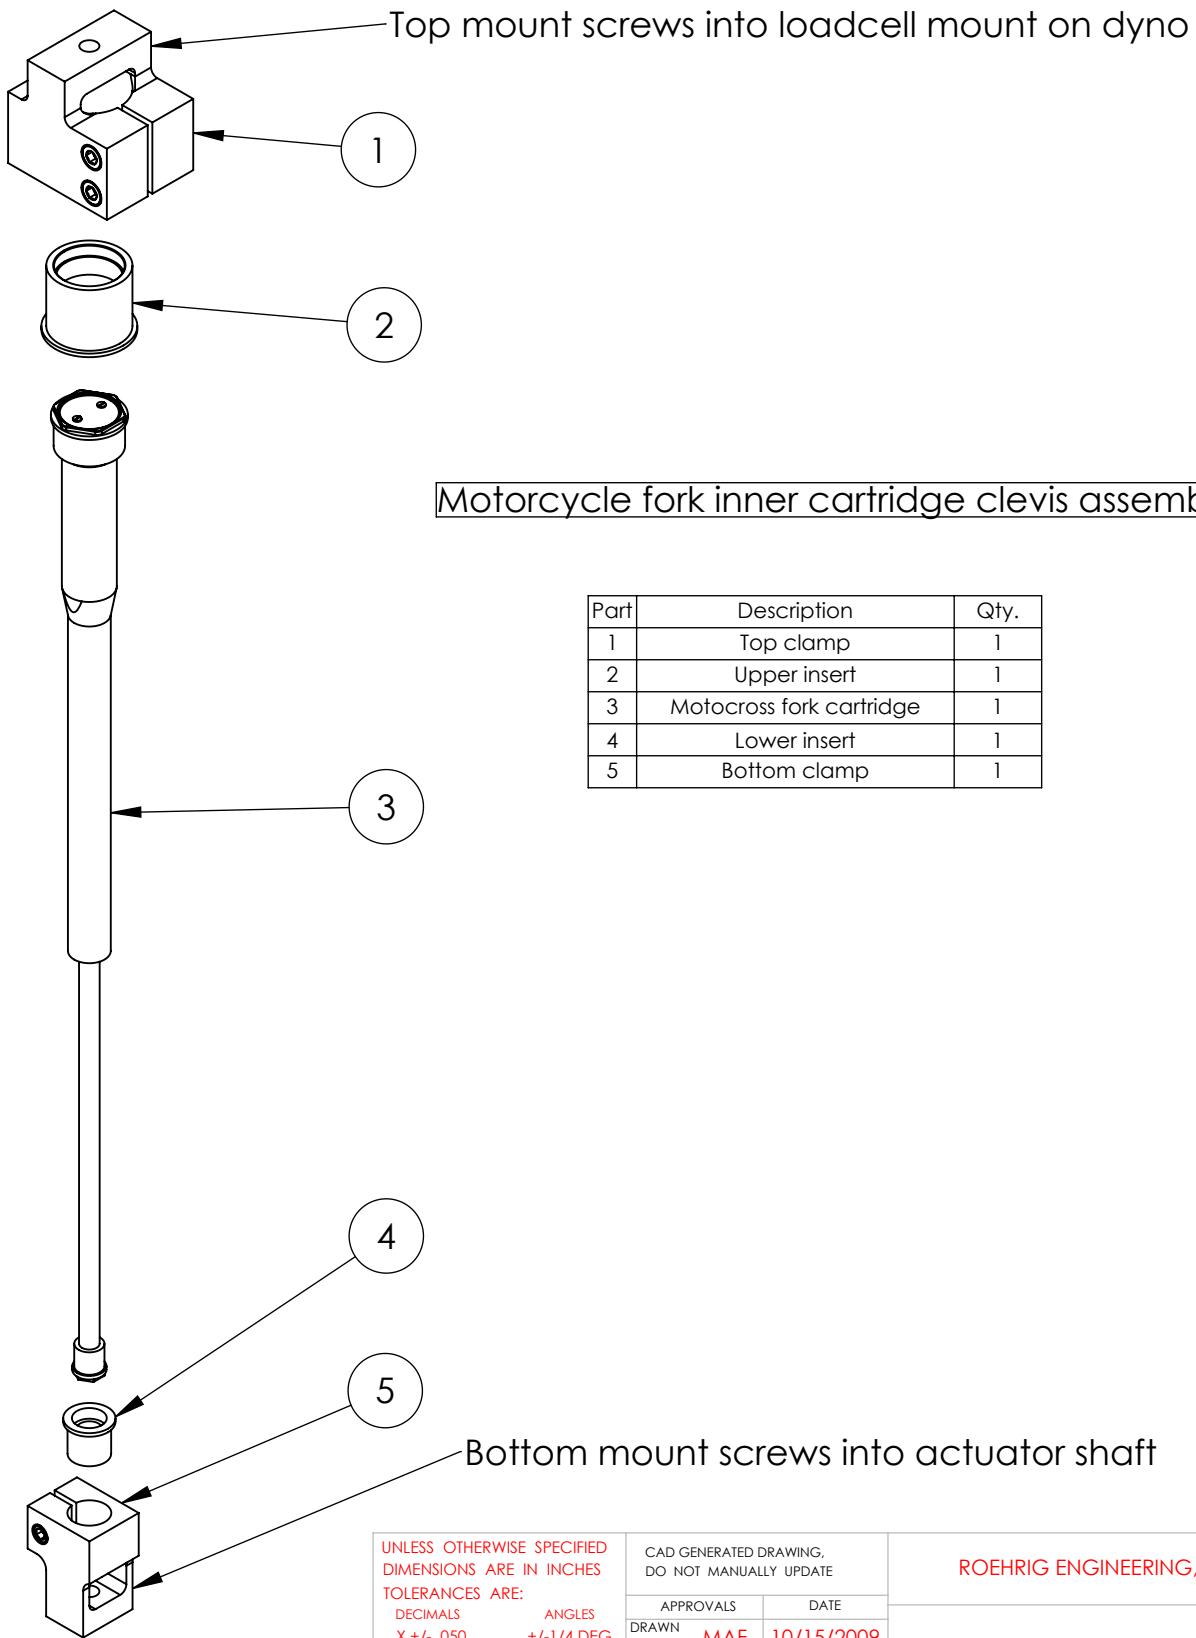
Top mount screws into loadcell mount on dyno

1

2

3

4

5

Motorcycle fork inner cartridge clevis assemb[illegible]

| Part | Description | Qty. |
|---|---|---|
| 1 | Top clamp | 1 |
| 2 | Upper insert | 1 |
| 3 | Motocross fork cartridge | 1 |
| 4 | Lower insert | 1 |
| 5 | Bottom clamp | 1 |

Bottom mount screws into actuator shaft

UNLESS OTHERWISE SPECIFIED
DIMENSIONS ARE IN INCHES
TOLERANCES ARE:
DECIMALS ANGLES
X +/- .050 +/-1/4 DEG

CAD GENERATED DRAWING,
DO NOT MANUALLY UPDATE

APPROVALS DATE
DRAWN MAF 10/15/2009

ROEHRIG ENGINEERING,